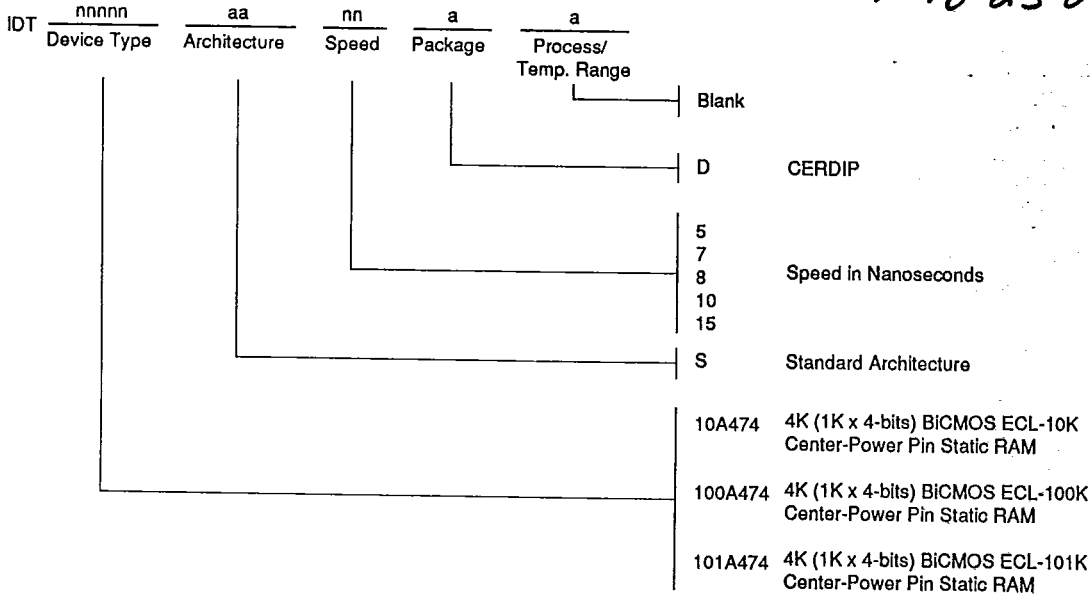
IDT nnnnn Device Type aa Architecture nn Speed a Package a Process/ Temp. Range

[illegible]

Blank

D CERDIP

5
7
8
10
15
Speed in Nanoseconds

S Standard Architecture

10A474 4K (1K x 4-bits) BiCMOS ECL-10K Center-Power Pin Static RAM

100A474 4K (1K x 4-bits) BiCMOS ECL-100K Center-Power Pin Static RAM

101A474 4K (1K x 4-bits) BiCMOS ECL-101K Center-Power Pin Static RAM